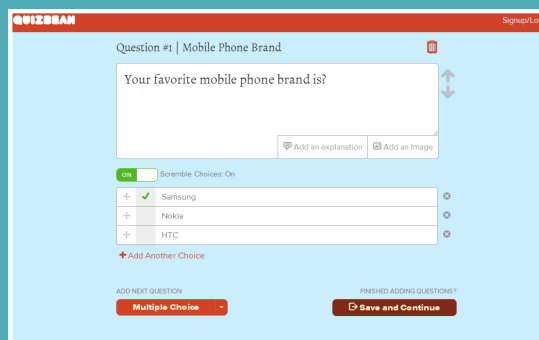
QUIZBEAN

Signup/Lo

Question #1 | Mobile Phone Brand

Your favorite mobile phone brand is?

Add an explanation

Add an Image

ON

Scramble Choices: On

Samsung

Nokia

HTC

Add Another Choice

ADD NEXT QUESTION

Multiple Choice

FINISHED ADDING QUESTIONS?

Save and Continue